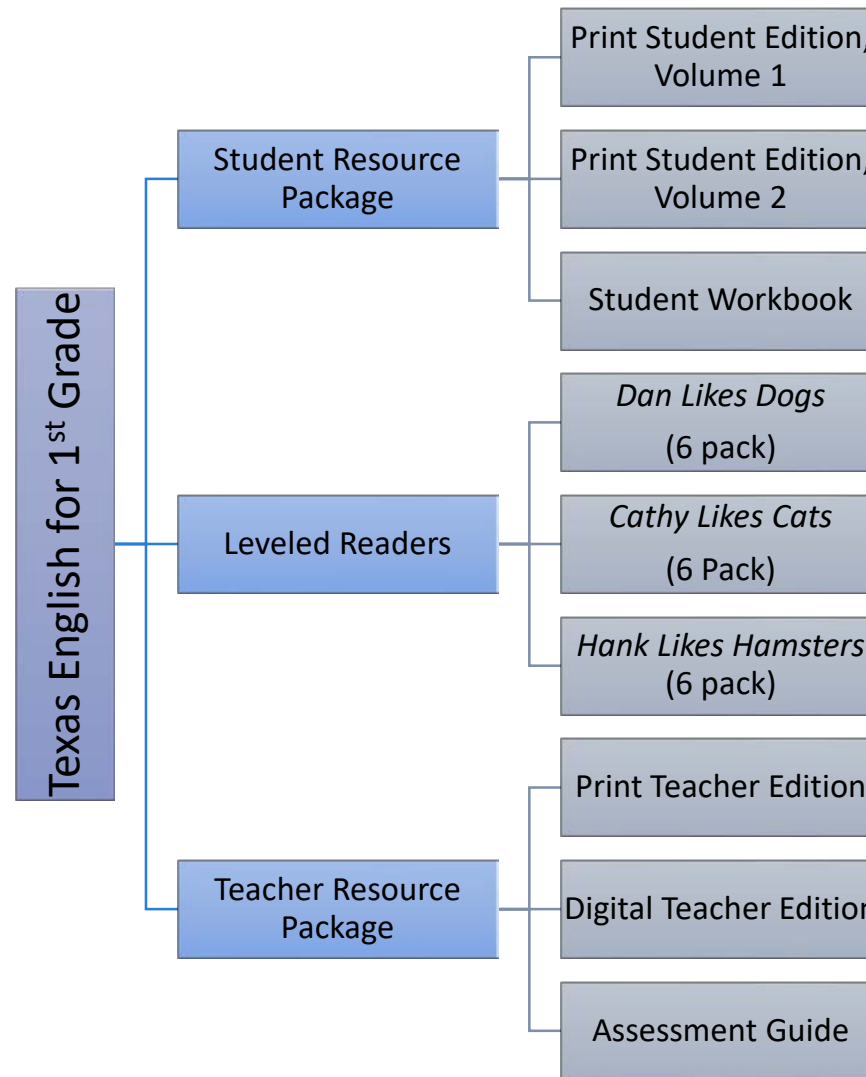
Texas English for 1$^{st}$ Grade

Student Resource Package

Print Student Edition, Volume 1

Print Student Edition, Volume 2

Student Workbook

Leveled Readers

*Dan Likes Dogs* (6 pack)

*Cathy Likes Cats* (6 Pack)

*Hank Likes Hamsters* (6 pack)

Teacher Resource Package

Print Teacher Edition

Digital Teacher Edition

Assessment Guide